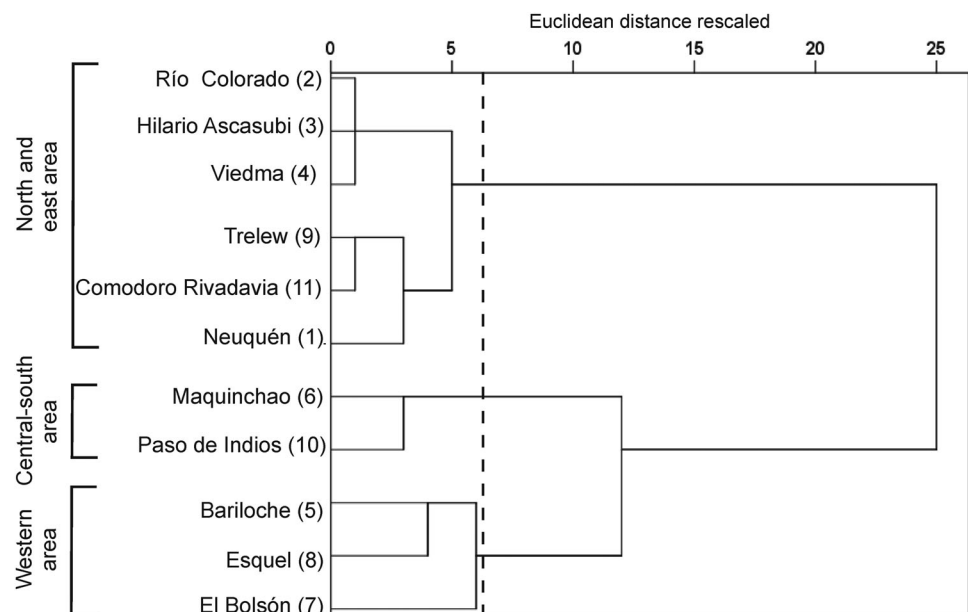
Euclidean distance rescaled

0 5 10 15 20 25

North and east area

Río Colorado (2)

Hilario Ascasubi (3)

Viedma (4)

Trelew (9)

Comodoro Rivadavia (11)

Neuquén (1)

Central-south area

Maquinchao (6)

Paso de Indios (10)

Western area

Bariloche (5)

Esquel (8)

El Bolsón (7)